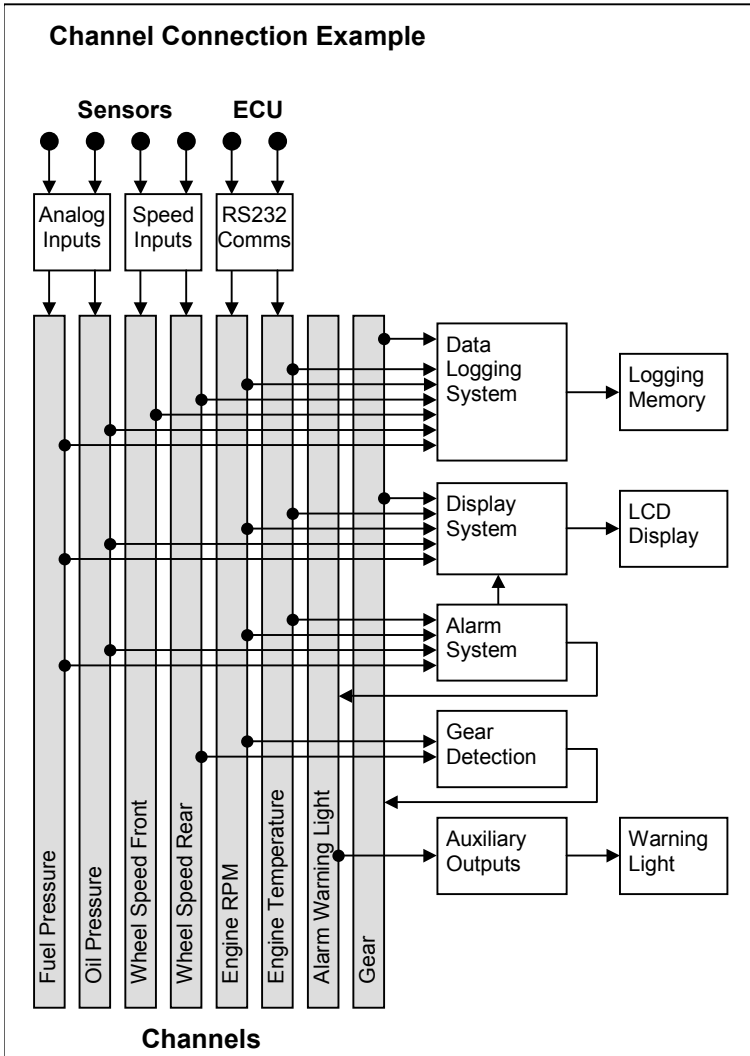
Channel Connection Example

Sensors

ECU

Analog Inputs

Speed Inputs

RS232 Comms

Data Logging System

Logging Memory

Display System

LCD Display

Alarm System

Gear Detection

Auxiliary Outputs

Warning Light

Fuel Pressure

Oil Pressure

Wheel Speed Front

Wheel Speed Rear

Engine RPM

Engine Temperature

Alarm Warning Light

Gear

Channels